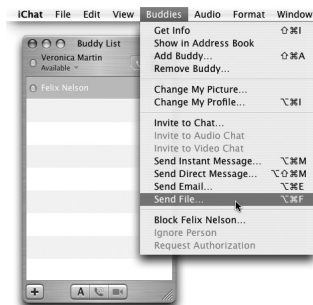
iChat File Edit View Buddies Audio Format Window

Buddy List
Veronica Martin
Available
Felix Nelson

Get Info ⇧⌘I
Show in Address Book
Add Buddy... ⇧⌘A
Remove Buddy...

Change My Picture...
Change My Profile... ⌥⌘I

Invite to Chat...
Invite to Audio Chat
Invite to Video Chat
Send Instant Message... ⌥⌘M
Send Direct Message... ⌥⇧⌘M
Send Email... ⌥⌘E
Send File... ⌥⌘F

Block Felix Nelson...
Ignore Person
Request Authorization

+ A